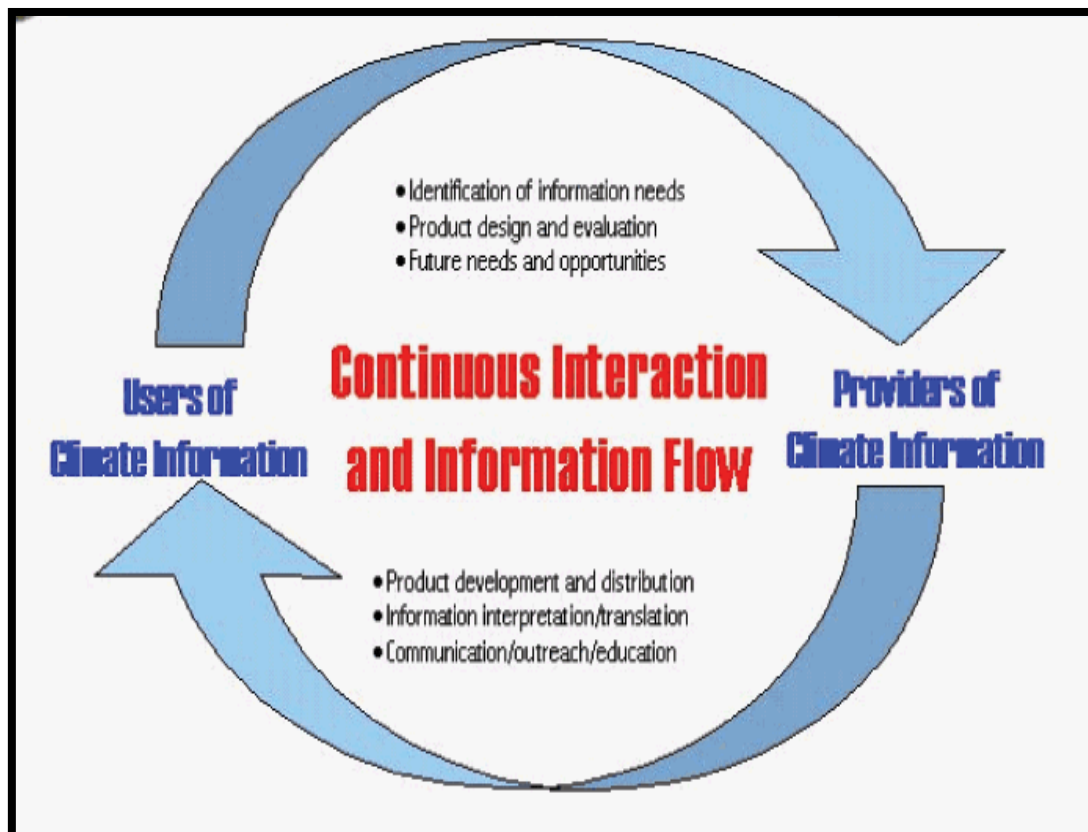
• Identification of information needs
• Product design and evaluation
• Future needs and opportunities

Users of Climate Information

Continuous Interaction and Information Flow

Providers of Climate Information

• Product development and distribution
• Information interpretation/translation
• Communication/outreach/education